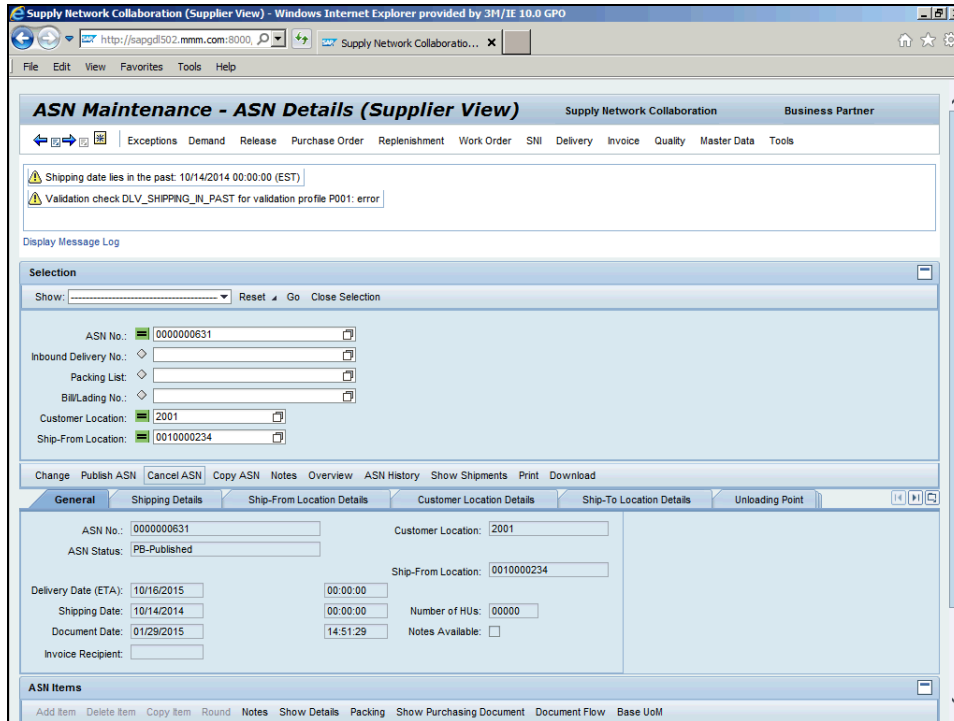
Supply Network Collaboration (Supplier View) - Windows Internet Explorer provided by 3M/IE 10.0 GPO

http://sapgdl502.mmm.com:8000,

Supply Network Collaboratio... ×

File Edit View Favorites Tools Help

ASN Maintenance - ASN Details (Supplier View)

Supply Network Collaboration

Business Partner

Exceptions Demand Release Purchase Order Replenishment Work Order SNI Delivery Invoice Quality Master Data Tools

Shipping date lies in the past: 10/14/2014 00:00:00 (EST)

Validation check DLV_SHIPPING_IN_PAST for validation profile P001: error

Display Message Log

Selection

Show: ---------------------------------------- Reset Go Close Selection

ASN No.: 0000000631

Inbound Delivery No.:

Packing List:

Bill/Lading No.:

Customer Location: 2001

Ship-From Location: 0010000234

Change Publish ASN Cancel ASN Copy ASN Notes Overview ASN History Show Shipments Print Download

General Shipping Details Ship-From Location Details Customer Location Details Ship-To Location Details Unloading Point

ASN No.: 0000000631

Customer Location: 2001

ASN Status: PB-Published

Ship-From Location: 0010000234

Delivery Date (ETA): 10/16/2015 00:00:00

Shipping Date: 10/14/2014 00:00:00

Number of HUs: 00000

Document Date: 01/29/2015 14:51:29

Notes Available:

Invoice Recipient:

ASN Items

Add Item Delete Item Copy Item Round Notes Show Details Packing Show Purchasing Document Document Flow Base UoM